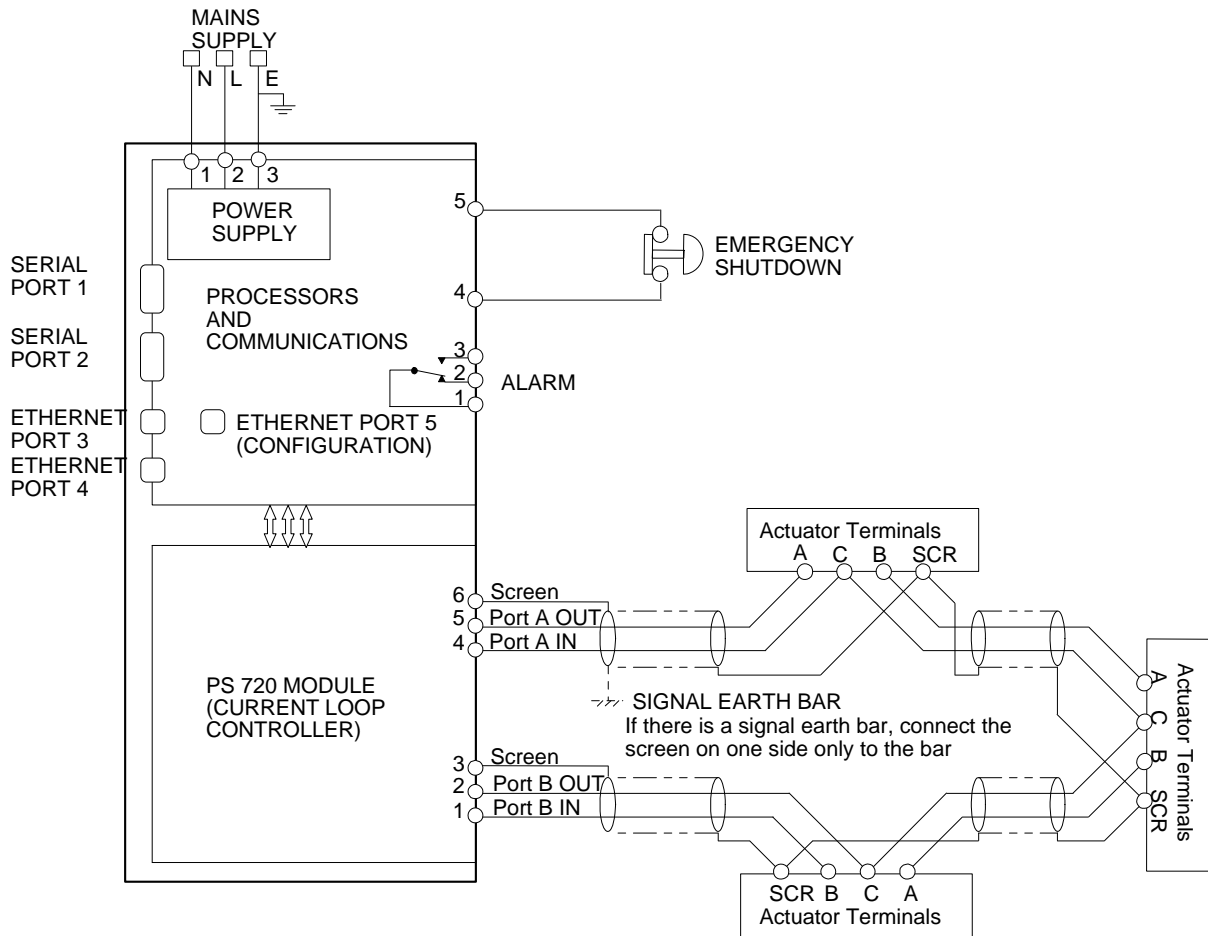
MAINS SUPPLY
N L E

1 2 3

POWER SUPPLY

5

EMERGENCY SHUTDOWN

4

SERIAL PORT 1

PROCESSORS AND COMMUNICATIONS

SERIAL PORT 2

3
2
1

ALARM

ETHERNET PORT 3

ETHERNET PORT 5 (CONFIGURATION)

ETHERNET PORT 4

Actuator Terminals
A C B SCR

6 Screen
5 Port A OUT
4 Port A IN

Actuator Terminals
A C B SCR

PS 720 MODULE (CURRENT LOOP CONTROLLER)

SIGNAL EARTH BAR
If there is a signal earth bar, connect the screen on one side only to the bar

3 Screen
2 Port B OUT
1 Port B IN

SCR B C A
Actuator Terminals